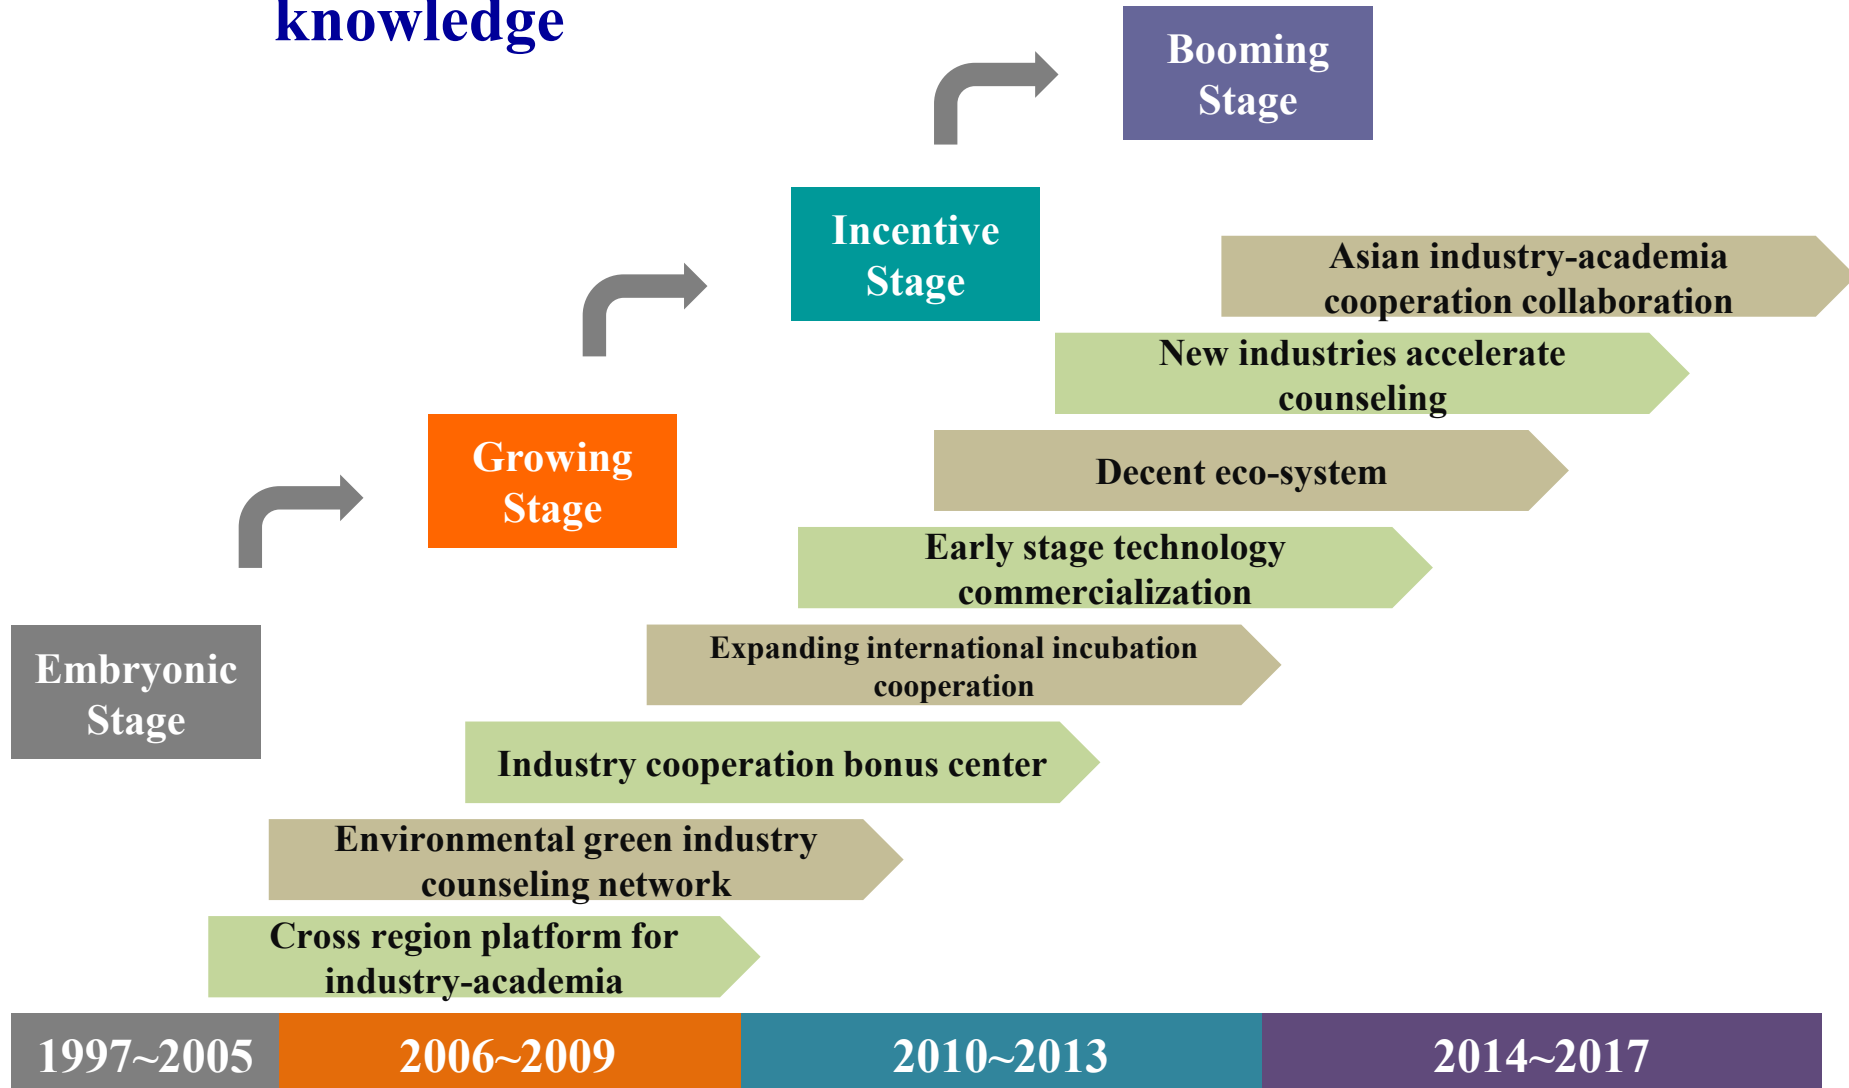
knowledge

Booming Stage

Incentive Stage

Asian industry-academia cooperation collaboration

New industries accelerate counseling

Growing Stage

Decent eco-system

Early stage technology commercialization

Embryonic Stage

Expanding international incubation cooperation

Industry cooperation bonus center

Environmental green industry counseling network

Cross region platform for industry-academia

| 1997~2005 | 2006~2009 | 2010~2013 | 2014~2017 |
|---|---|---|---|